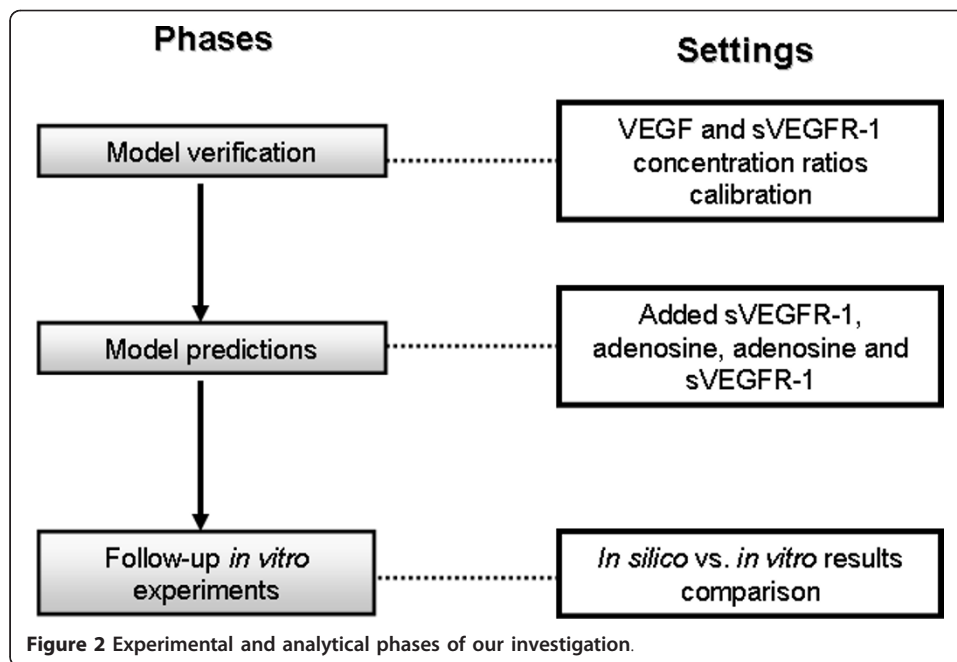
Phases

Settings

Model verification

VEGF and sVEGFR-1 concentration ratios calibration

Model predictions

Added sVEGFR-1, adenosine, adenosine and sVEGFR-1

Follow-up in vitro experiments

In silico vs. in vitro results comparison

Figure 2 Experimental and analytical phases of our investigation.